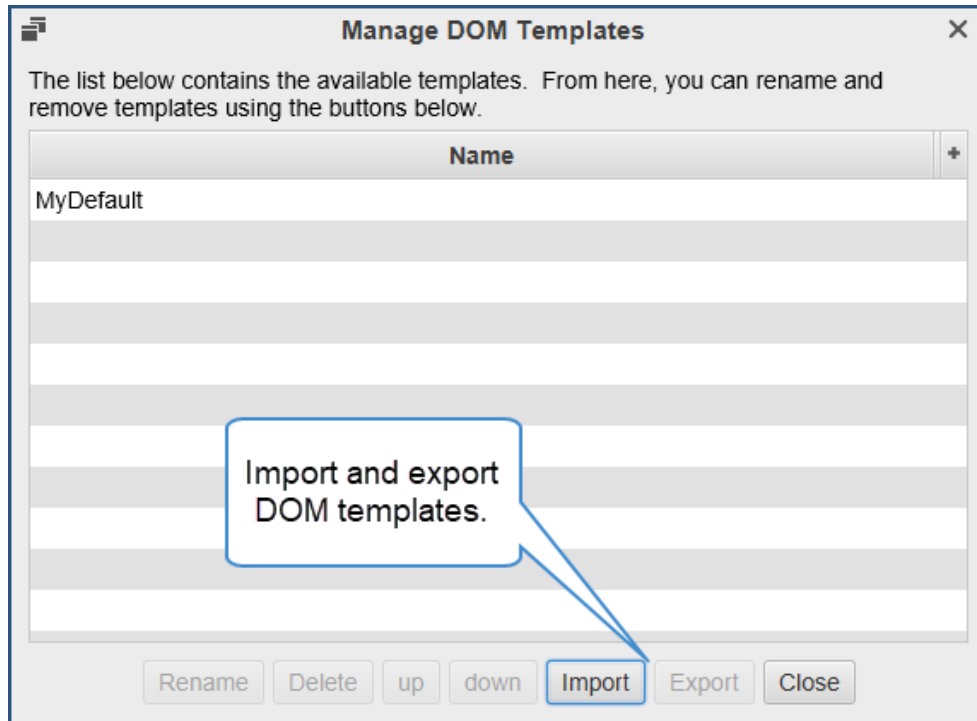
Manage DOM Templates

The list below contains the available templates. From here, you can rename and remove templates using the buttons below.

| Name | + |
|---|---|
| MyDefault | |

Import and export DOM templates.

Rename Delete up down Import Export Close